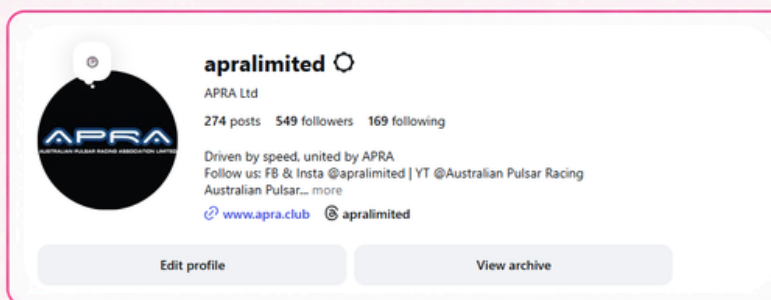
apralimited

APRA Ltd

274 posts 549 followers 169 following

APRA
AUSTRALIAN PULSAR RACING ASSOCIATION LIMITED

Driven by speed, united by APRA
Follow us: FB & Insta @apralimited | YT @Australian Pulsar Racing
Australian Pulsar... more

www.apra.club apralimited

Edit profile

View archive